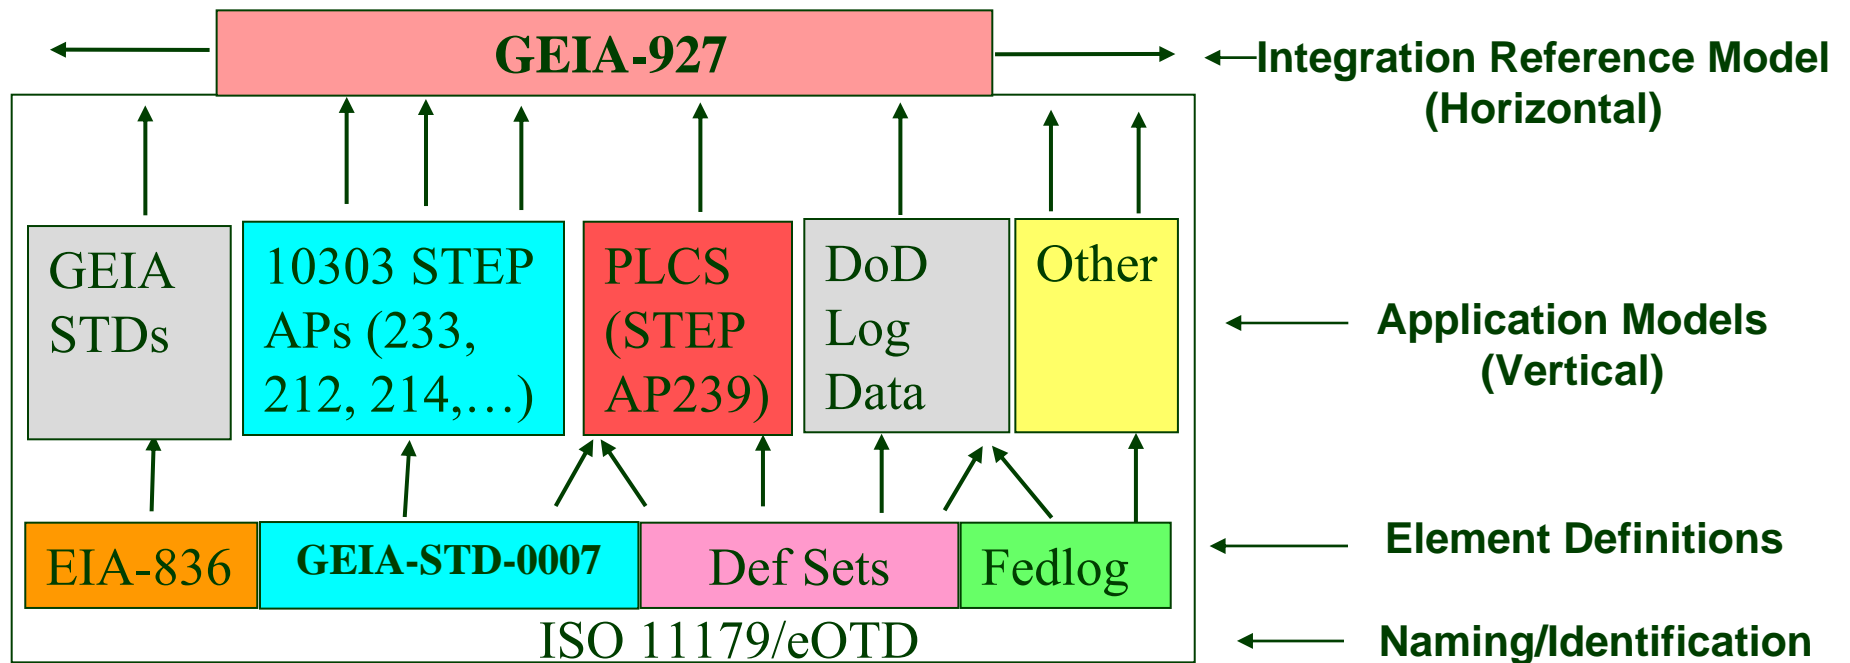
GEIA-927

Integration Reference Model (Horizontal)

GEIA STDs

10303 STEP APs (233, 212, 214,…)

PLCS (STEP AP239)

DoD Log Data

Other

Application Models (Vertical)

EIA-836

GEIA-STD-0007

Def Sets

Fedlog

Element Definitions

ISO 11179/eOTD

Naming/Identification